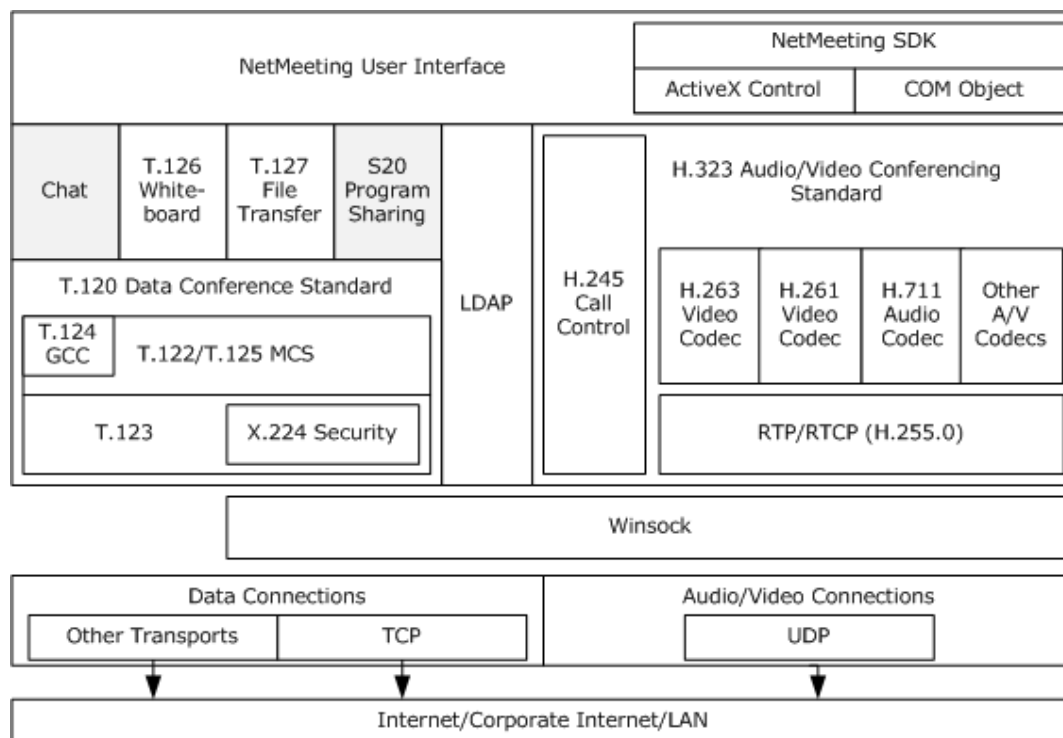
NetMeeting User Interface

NetMeeting SDK

ActiveX Control

COM Object

Chat

T.126 Whiteboard

T.127 File Transfer

S20 Program Sharing

T.120 Data Conference Standard

T.124 GCC

T.122/T.125 MCS

T.123

X.224 Security

LDAP

H.245 Call Control

H.323 Audio/Video Conferencing Standard

H.263 Video Codec

H.261 Video Codec

H.711 Audio Codec

Other A/V Codecs

RTP/RTCP (H.255.0)

Winsock

Data Connections

Other Transports

TCP

Audio/Video Connections

UDP

Internet/Corporate Internet/LAN